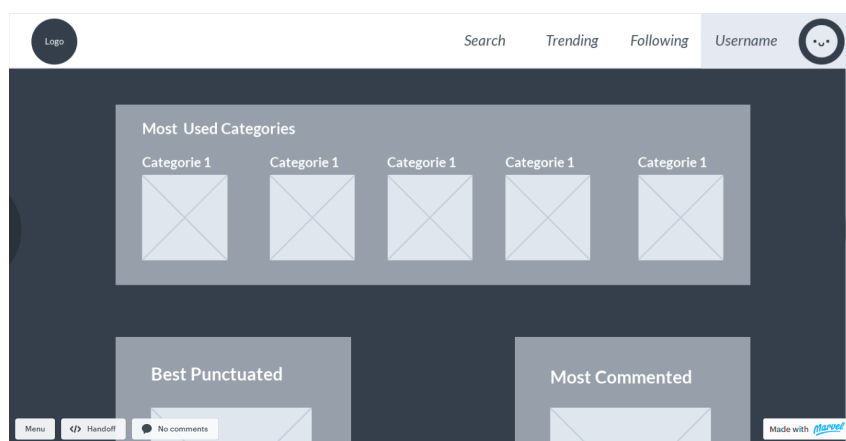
Logo

Search Trending Following Username

Most Used Categories

Categorie 1 Categorie 1 Categorie 1 Categorie 1 Categorie 1

Best Punctuated

Most Commented

Menu </> Handoff No comments

Made with Marvel